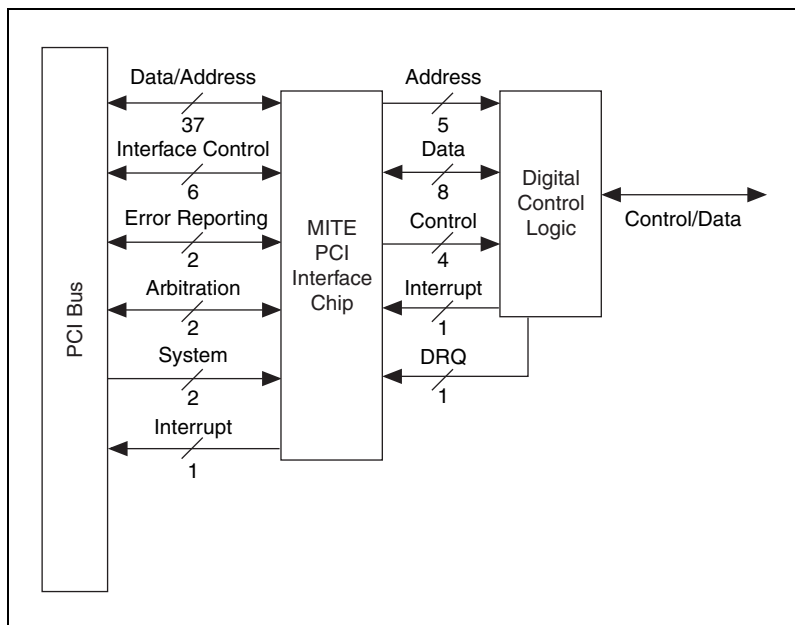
PCI Bus

Data/Address
37
Interface Control
6
Error Reporting
2
Arbitration
2
System
2
Interrupt
1

MITE PCI Interface Chip

Address
5
Data
8
Control
4
Interrupt
1
DRQ
1

Digital Control Logic

Control/Data